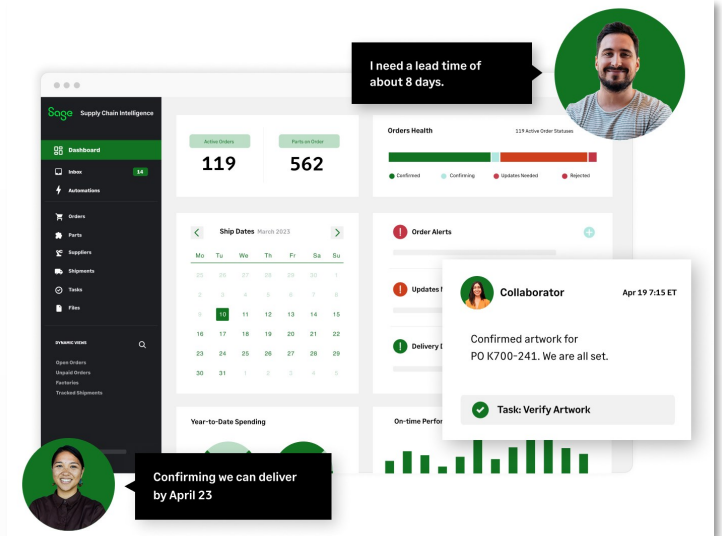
I need a lead time of about 8 days.

Sage Supply Chain Intelligence

Dashboard
Inbox 14
Automations
Orders
Parts
Suppliers
Shipments
Tasks
Files

DYNAMIC VIEWS
Open Orders
Unpaid Orders
Factories
Tracked Shipments

Active Orders
119

Parts on Order
562

Orders Health
119 Active Order Statuses
Confirmed Confirming Updates Needed Rejected

Ship Dates March 2023

| Mo | Tu | We | Th | Fr | Sa | Su |
|---|---|---|---|---|---|---|
| 25 | 26 | 27 | 28 | 29 | 30 | 1 |
| 2 | 3 | 4 | 5 | 6 | 7 | 8 |
| 9 | 10 | 11 | 12 | 13 | 14 | 15 |
| 16 | 17 | 18 | 19 | 20 | 21 | 22 |
| 23 | 24 | 25 | 26 | 27 | 28 | 29 |
| 30 | 31 | 1 | 2 | 3 | 4 | 5 |

Order Alerts
Updates N
Delivery D

Collaborator Apr 19 7:15 ET
Confirmed artwork for PO K700-241. We are all set.
Task: Verify Artwork

Year-to-Date Spending
On-time Perfor

Confirming we can deliver by April 23